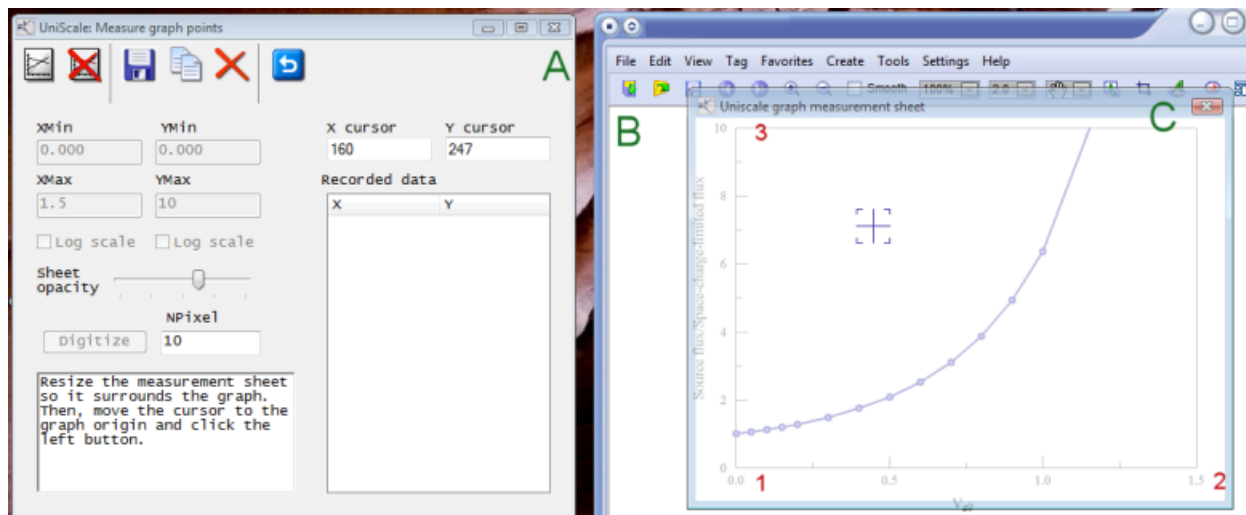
UniScale: Measure graph points

A

XMin
0.000
YMin
0.000
XMax
1.5
YMax
10
Log scale
Log scale
Sheet opacity
NPixel
Digitize
10

X cursor
160
Y cursor
247
Recorded data

| X | Y |
|---|---|

Resize the measurement sheet so it surrounds the graph. Then, move the cursor to the graph origin and click the left button.

File Edit View Tag Favorites Create Tools Settings Help

Smooth 100%

B

Uniscale graph measurement sheet

C

3

10
8
6
4
2
0

Source flux/Space-charge-limited flux

1
0.0
0.5
1.0
1.5
2

$V_{s0}$